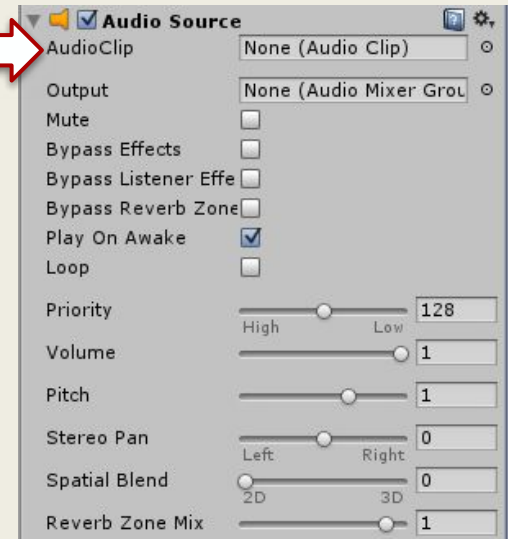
Audio Source
AudioClip None (Audio Clip)
Output None (Audio Mixer Grou
Mute
Bypass Effects
Bypass Listener Effe
Bypass Reverb Zone
Play On Awake
Loop
Priority 128
High Low
Volume 1
Pitch 1
Stereo Pan 0
Left Right
Spatial Blend 0
2D 3D
Reverb Zone Mix 1